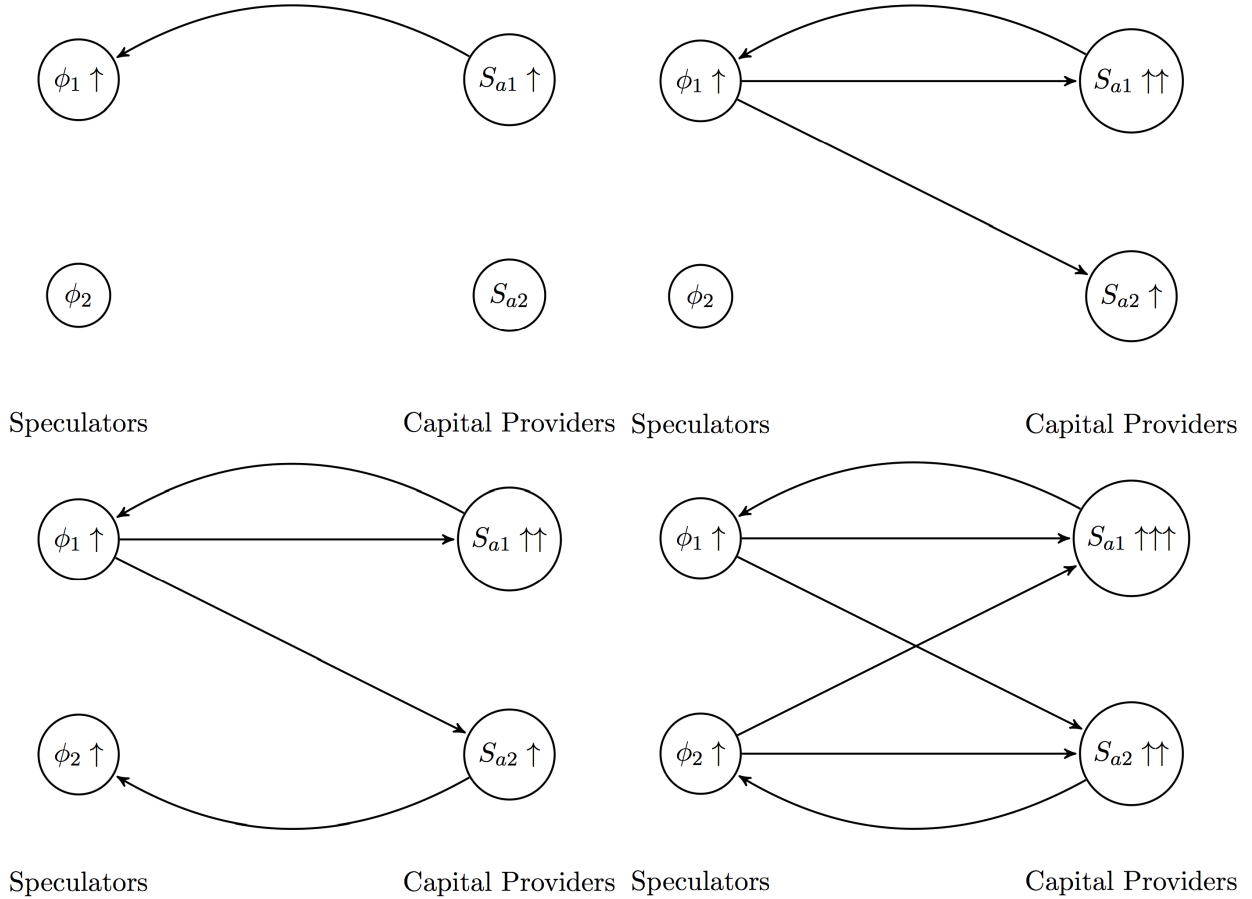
$\phi_1 \uparrow$

$S_{a1} \uparrow$

$\phi_2$

$S_{a2}$

Speculators

Capital Providers

$\phi_1 \uparrow$

$S_{a1} \uparrow\uparrow$

$\phi_2$

$S_{a2} \uparrow$

Speculators

Capital Providers

$\phi_1 \uparrow$

$S_{a1} \uparrow\uparrow$

$\phi_2 \uparrow$

$S_{a2} \uparrow$

Speculators

Capital Providers

$\phi_1 \uparrow$

$S_{a1} \uparrow\uparrow\uparrow$

$\phi_2 \uparrow$

$S_{a2} \uparrow\uparrow$

Speculators

Capital Providers